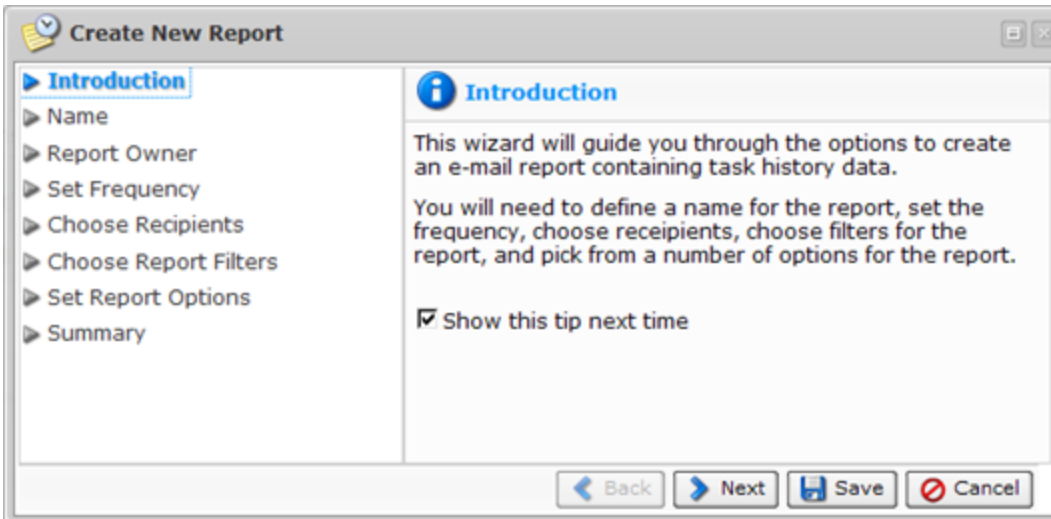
Create New Report

Introduction
Name
Report Owner
Set Frequency
Choose Recipients
Choose Report Filters
Set Report Options
Summary

Introduction

This wizard will guide you through the options to create an e-mail report containing task history data.

You will need to define a name for the report, set the frequency, choose receipients, choose filters for the report, and pick from a number of options for the report.

Show this tip next time

Back
Next
Save
Cancel